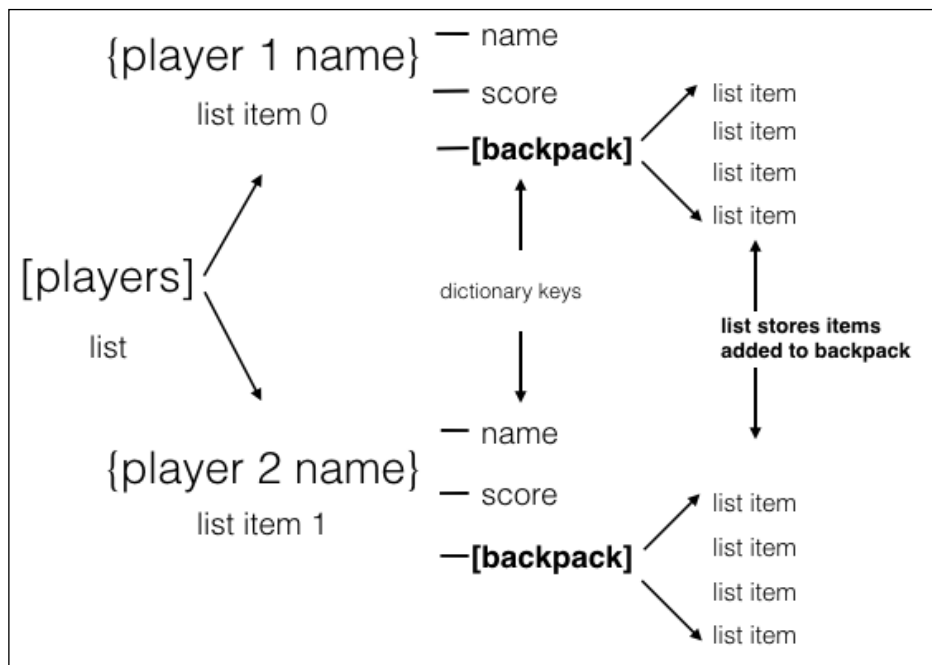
{player 1 name}
list item 0

— name
— score
—[backpack]

list item
list item
list item
list item

[players]
list

dictionary keys

list stores items added to backpack

{player 2 name}
list item 1

— name
— score
—[backpack]

list item
list item
list item
list item